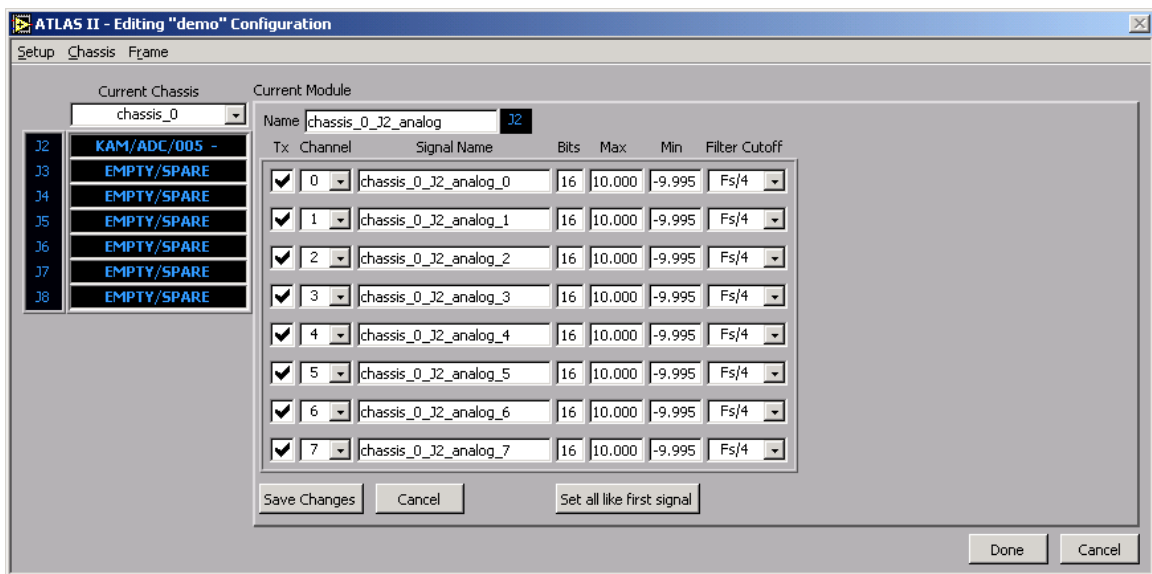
ATLAS II - Editing "demo" Configuration

Setup Chassis Frame

Current Chassis
chassis_0

| | |
|---|---|
| J2 | KAM/ADC/005 - |
| J3 | EMPTY/SPARE |
| J4 | EMPTY/SPARE |
| J5 | EMPTY/SPARE |
| J6 | EMPTY/SPARE |
| J7 | EMPTY/SPARE |
| J8 | EMPTY/SPARE |

Current Module
Name chassis_0_J2_analog J2

| Tx | Channel | Signal Name | Bits | Max | Min | Filter Cutoff |
|---|---|---|---|---|---|---|
| ✔ | 0 | chassis_0_J2_analog_0 | 16 | 10.000 | -9.995 | Fs/4 |
| ✔ | 1 | chassis_0_J2_analog_1 | 16 | 10.000 | -9.995 | Fs/4 |
| ✔ | 2 | chassis_0_J2_analog_2 | 16 | 10.000 | -9.995 | Fs/4 |
| ✔ | 3 | chassis_0_J2_analog_3 | 16 | 10.000 | -9.995 | Fs/4 |
| ✔ | 4 | chassis_0_J2_analog_4 | 16 | 10.000 | -9.995 | Fs/4 |
| ✔ | 5 | chassis_0_J2_analog_5 | 16 | 10.000 | -9.995 | Fs/4 |
| ✔ | 6 | chassis_0_J2_analog_6 | 16 | 10.000 | -9.995 | Fs/4 |
| ✔ | 7 | chassis_0_J2_analog_7 | 16 | 10.000 | -9.995 | Fs/4 |

Save Changes Cancel Set all like first signal

Done Cancel